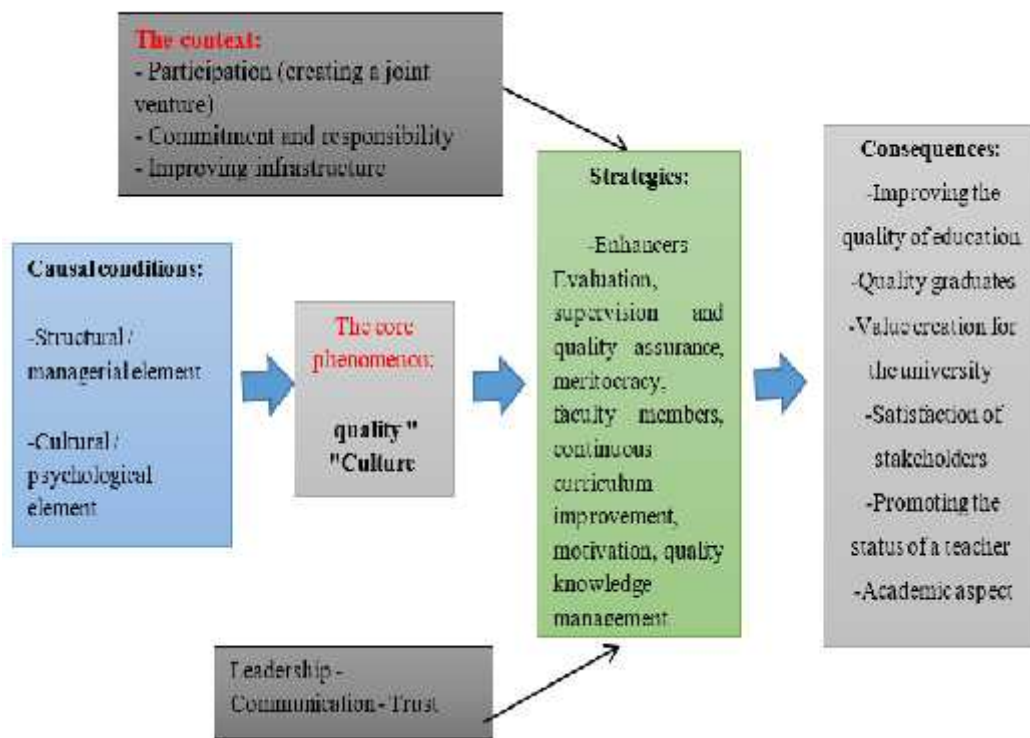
The context:
- Participation (creating a joint venture)
- Commitment and responsibility
- Improving infrastructure

Causal conditions:

-Structural / managerial element

-Cultural / psychological element

The core phenomenon:

quality " "Culture

Strategies:

-Enhancers Evaluation, supervision and quality assurance, meritocracy, faculty members, continuous curriculum improvement, motivation, quality knowledge management

Consequences:
-Improving the quality of education
-Quality graduates
-Value creation for the university
-Satisfaction of stakeholders
-Promoting the status of a teacher
-Academic aspect

Leadership - Communication - Trust